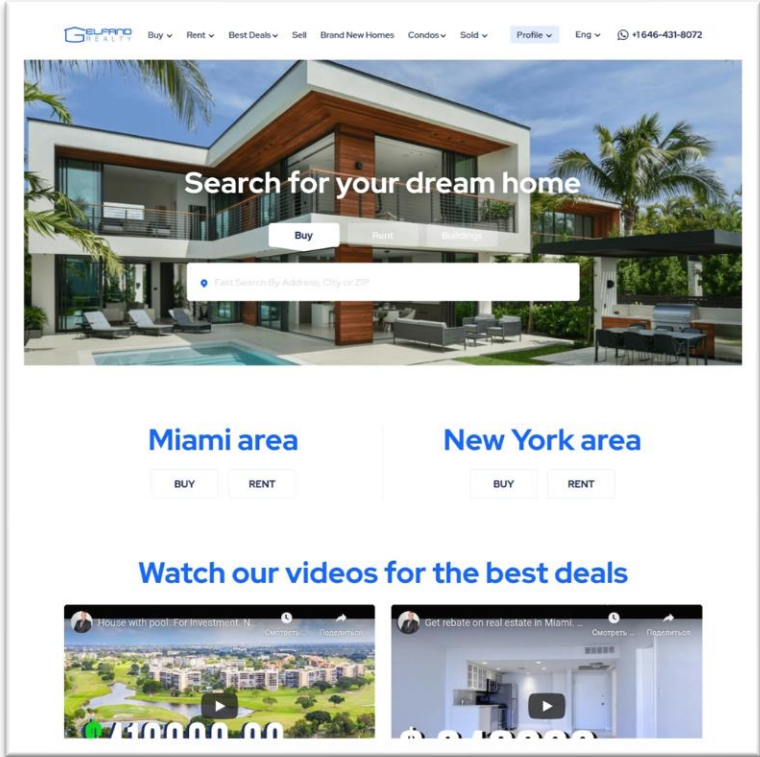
GELFAND REALTY Buy ⌄ Rent ⌄ Best Deals ⌄ Sell Brand New Homes Condos ⌄ Sold ⌄ Profile ⌄ Eng ⌄ +1646-431-8072

Search for your dream home

Buy Rent Buildings

Fast Search By Address, City or ZIP

Miami area

BUY RENT

New York area

BUY RENT

Watch our videos for the best deals

House with pool. For investment. N...
Смотреть Поделиться

Get rebate on real estate in Miami. ...
Смотреть Поделиться

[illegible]